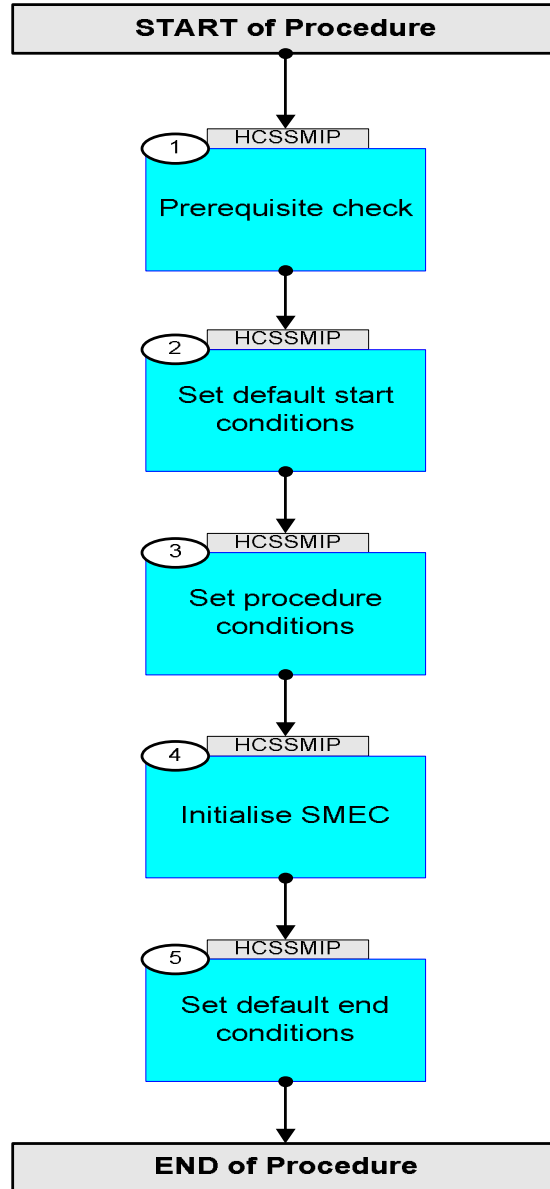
START of Procedure

1
HCSSMIP
Prerequisite check

2
HCSSMIP
Set default start conditions

3
HCSSMIP
Set procedure conditions

4
HCSSMIP
Initialise SMEC

5
HCSSMIP
Set default end conditions

END of Procedure